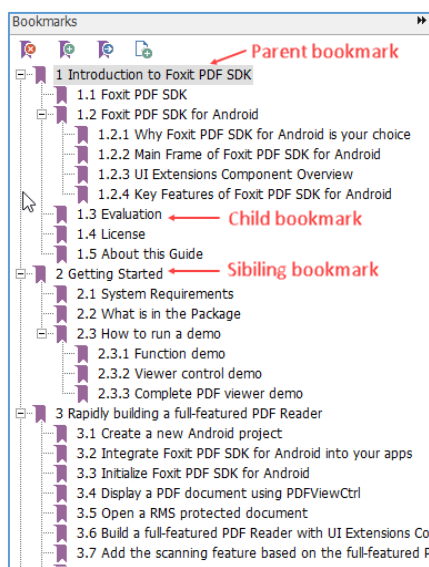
Bookmarks

Parent bookmark

1 Introduction to Foxit PDF SDK
1.1 Foxit PDF SDK
1.2 Foxit PDF SDK for Android
1.2.1 Why Foxit PDF SDK for Android is your choice
1.2.2 Main Frame of Foxit PDF SDK for Android
1.2.3 UI Extensions Component Overview
1.2.4 Key Features of Foxit PDF SDK for Android
1.3 Evaluation
Child bookmark
1.4 License
1.5 About this Guide
2 Getting Started
Sibiling bookmark
2.1 System Requirements
2.2 What is in the Package
2.3 How to run a demo
2.3.1 Function demo
2.3.2 Viewer control demo
2.3.3 Complete PDF viewer demo
3 Rapidly building a full-featured PDF Reader
3.1 Create a new Android project
3.2 Integrate Foxit PDF SDK for Android into your apps
3.3 Initialize Foxit PDF SDK for Android
3.4 Display a PDF document using PDFViewCtrl
3.5 Open a RMS protected document
3.6 Build a full-featured PDF Reader with UI Extensions Co
3.7 Add the scanning feature based on the full-featured P